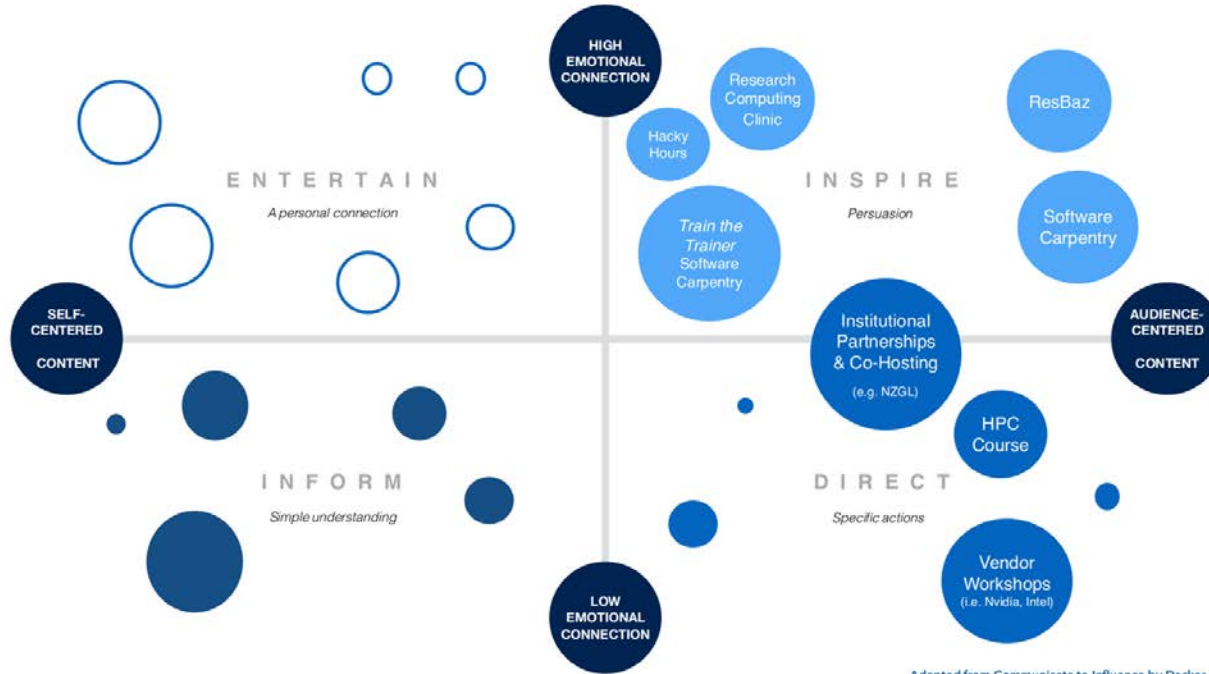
HIGH EMOTIONAL CONNECTION

Research Computing Clinic

Hacky Hours

ResBaz

ENTERTAIN

A personal connection

INSPIRE

Persuasion

Train the Trainer Software Carpentry

Software Carpentry

SELF-CENTERED CONTENT

Institutional Partnerships & Co-Hosting (e.g. NZGL)

AUDIENCE-CENTERED CONTENT

HPC Course

INFORM

Simple understanding

DIRECT

Specific actions

Vendor Workshops (i.e. Nvidia, Intel)

LOW EMOTIONAL CONNECTION

Adapted from Communicate to Influence by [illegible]